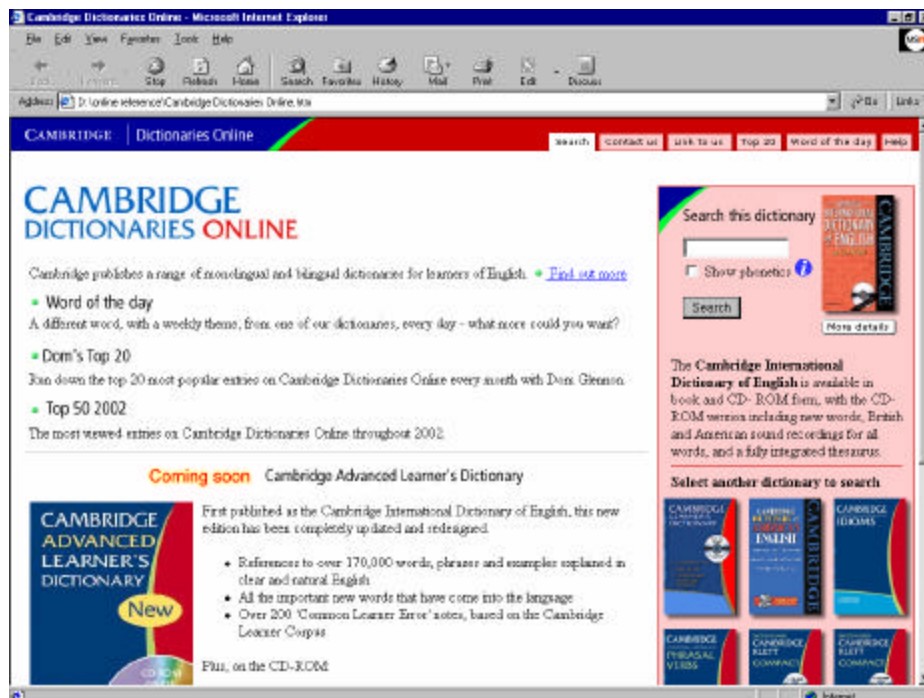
Cambridge Dictionaries Online - Microsoft Internet Explorer

File Edit View Favorites Tools Help

Back Forward Stop Refresh Home Search Favorites History Mail Print Edit Discuss

Address D:\online reference\Cambridge Dictionaries Online.htm

Go Links

CAMBRIDGE | Dictionaries Online

search | contact us | link to us | Top 20 | Word of the day | Help

CAMBRIDGE DICTIONARIES ONLINE

Cambridge publishes a range of monolingual and bilingual dictionaries for learners of English. Find out more

Word of the day

A different word, with a weekly theme, from one of our dictionaries, every day - what more could you want?

Dom's Top 20

Run down the top 20 most popular entries on Cambridge Dictionaries Online every month with Dom Glennon.

Top 50 2002

The most viewed entries on Cambridge Dictionaries Online throughout 2002.

Coming soon Cambridge Advanced Learner's Dictionary

CAMBRIDGE ADVANCED LEARNER'S DICTIONARY New

First published as the Cambridge International Dictionary of English, this new edition has been completely updated and redesigned.

- References to over 170,000 words, phrases and examples explained in clear and natural English
- All the important new words that have come into the language
- Over 200 'Common Learner Error' notes, based on the Cambridge Learner Corpus

Plus, on the CD-ROM:

Search this dictionary

Show phonetics

Search

More details

The Cambridge International Dictionary of English is available in book and CD- ROM form, with the CD-ROM version including new words, British and American sound recordings for all words, and a fully integrated thesaurus.

Select another dictionary to search

CAMBRIDGE LEARNER'S DICTIONARY

CAMBRIDGE ENGLISH

CAMBRIDGE IDIOMS

CAMBRIDGE PHRASAL VERBS

CAMBRIDGE KLETT COMPACT

CAMBRIDGE KLETT COMPACT

Internet